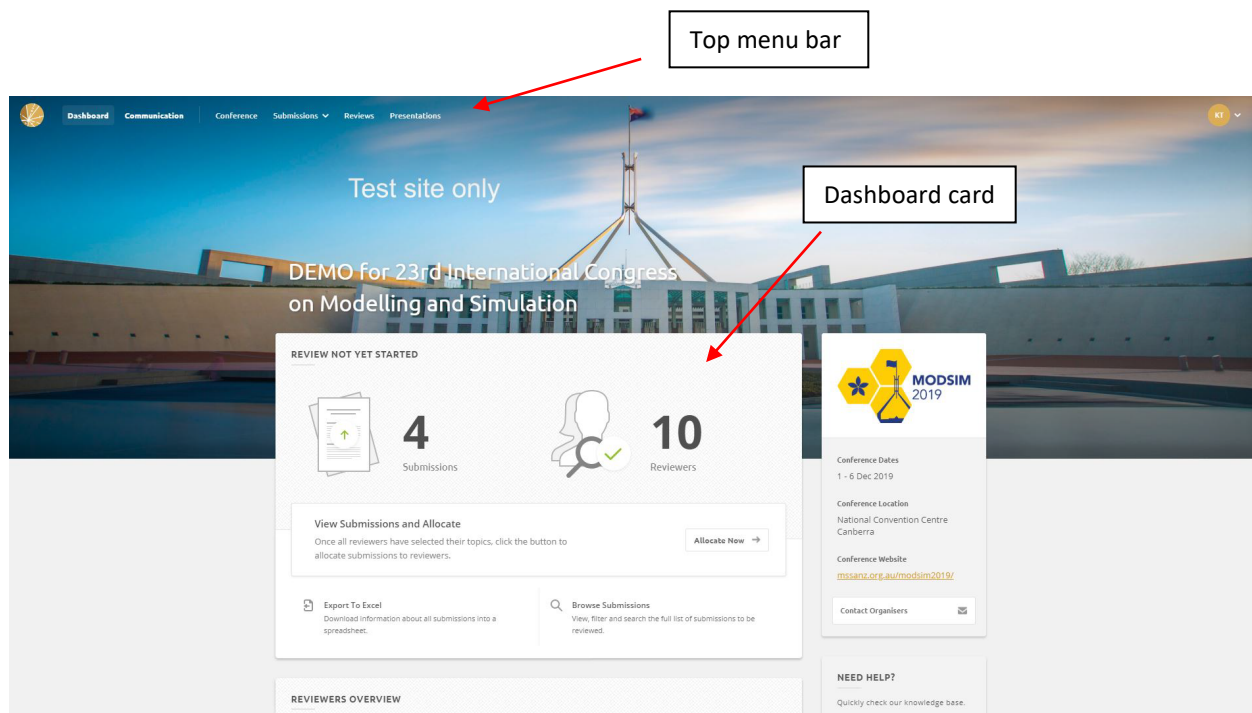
Top menu bar

Dashboard Communication Conference Submissions Reviews Presentations

KT

Test site only

Dashboard card

DEMO for 23rd International Congress on Modelling and Simulation

REVIEW NOT YET STARTED

4
Submissions

10
Reviewers

View Submissions and Allocate
Once all reviewers have selected their topics, click the button to allocate submissions to reviewers.

Allocate Now

Export To Excel
Download information about all submissions into a spreadsheet.

Browse Submissions
View, filter and search the full list of submissions to be reviewed.

REVIEWERS OVERVIEW

MODSIM 2019

Conference Dates
1 - 6 Dec 2019

Conference Location
National Convention Centre Canberra

Conference Website
mssanz.org.au/modsim2019/

Contact Organisers

NEED HELP?
Quickly check our knowledge base.